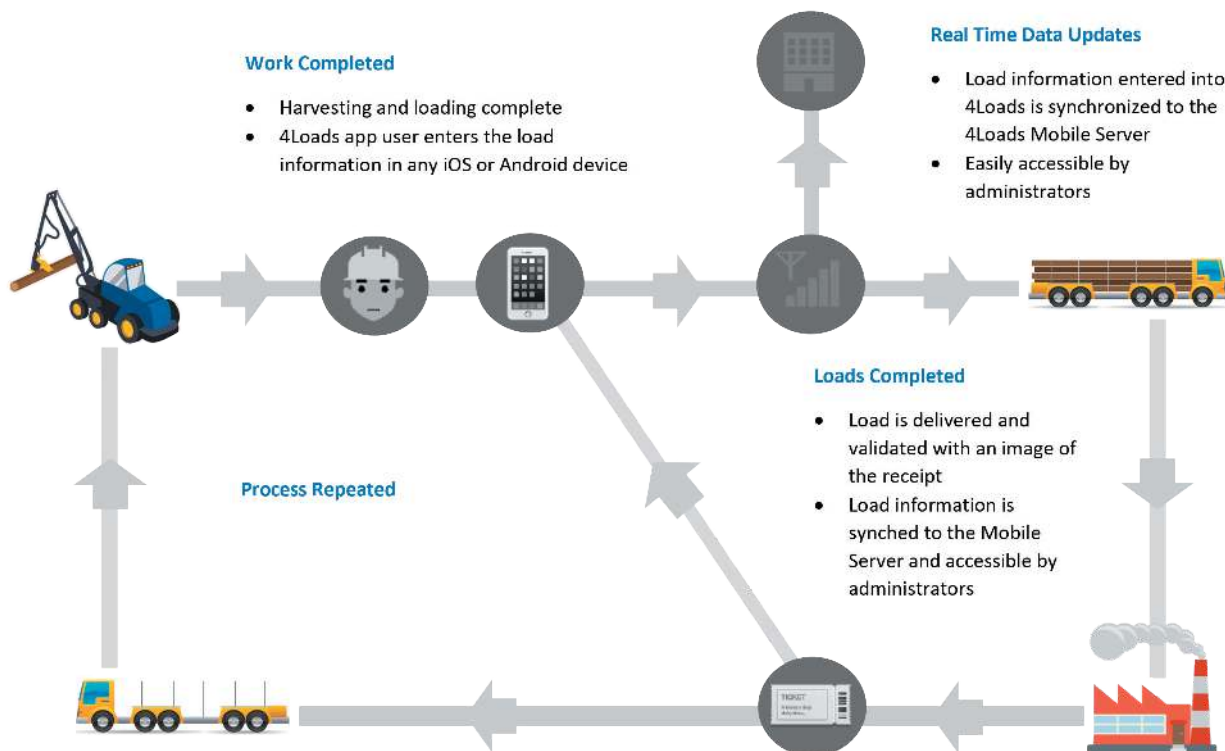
Work Completed

- Harvesting and loading complete
- 4Loads app user enters the load information in any iOS or Android device

Real Time Data Updates

- Load information entered into 4Loads is synchronized to the 4Loads Mobile Server
- Easily accessible by administrators

Loads Completed

- Load is delivered and validated with an image of the receipt
- Load information is synched to the Mobile Server and accessible by administrators

Process Repeated

TICKET